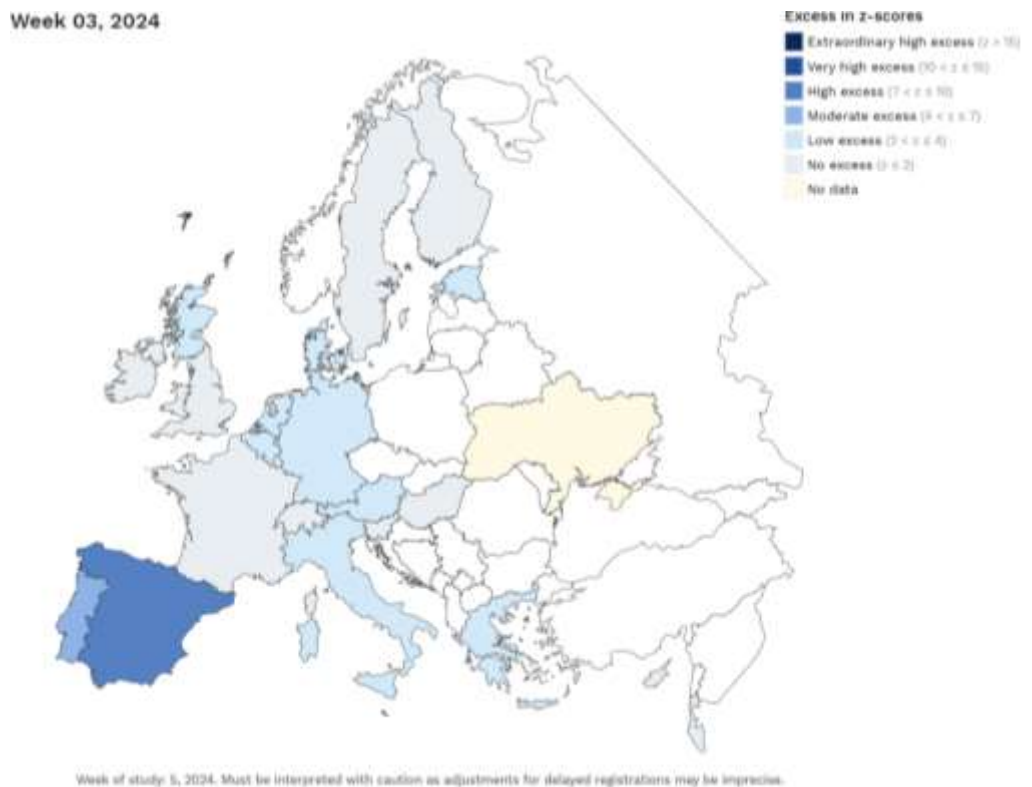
Week 03, 2024

Excess in z-scores

Extraordinary high excess ($z > 15$)

Very high excess ($10 < z \leq 15$)

High excess ($7 < z \leq 10$)

Moderate excess ($4 < z \leq 7$)

Low excess ($2 < z \leq 4$)

No excess ($z \leq 2$)

No data

Week of study: 5, 2024. Must be interpreted with caution as adjustments for delayed registrations may be imprecise.